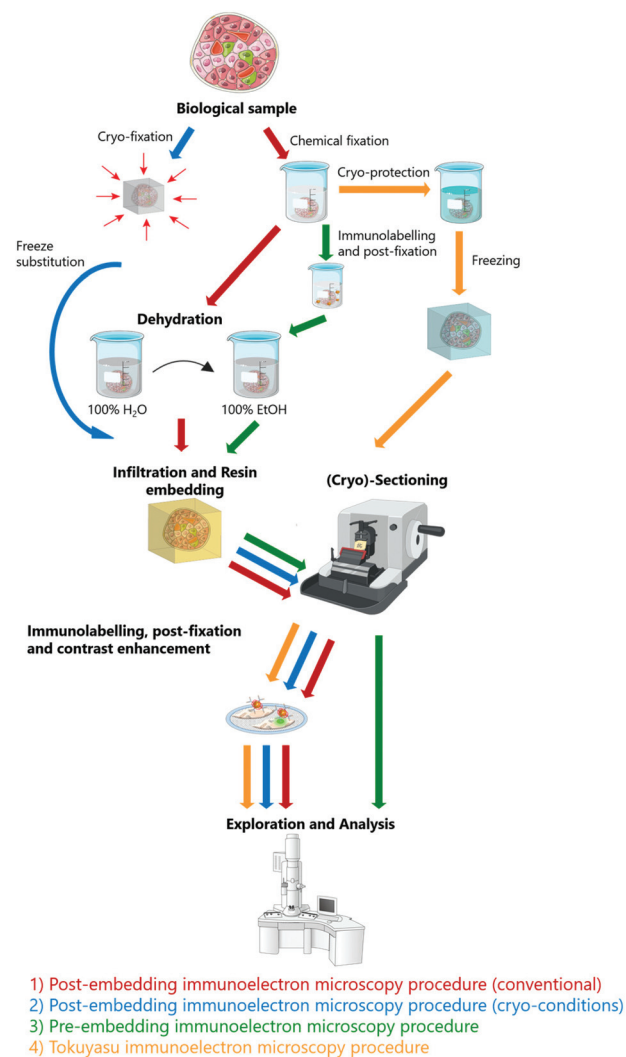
Biological sample

Cryo-fixation

Chemical fixation

Cryo-protection

Freeze substitution

Immunolabelling and post-fixation

Freezing

Dehydration

100% $H_2O$

100% EtOH

Infiltration and Resin embedding

(Cryo)-Sectioning

Immunolabelling, post-fixation and contrast enhancement

Exploration and Analysis

1) Post-embedding immunoelectron microscopy procedure (conventional)
2) Post-embedding immunoelectron microscopy procedure (cryo-conditions)
3) Pre-embedding immunoelectron microscopy procedure
4) Tokuyasu immunoelectron microscopy procedure